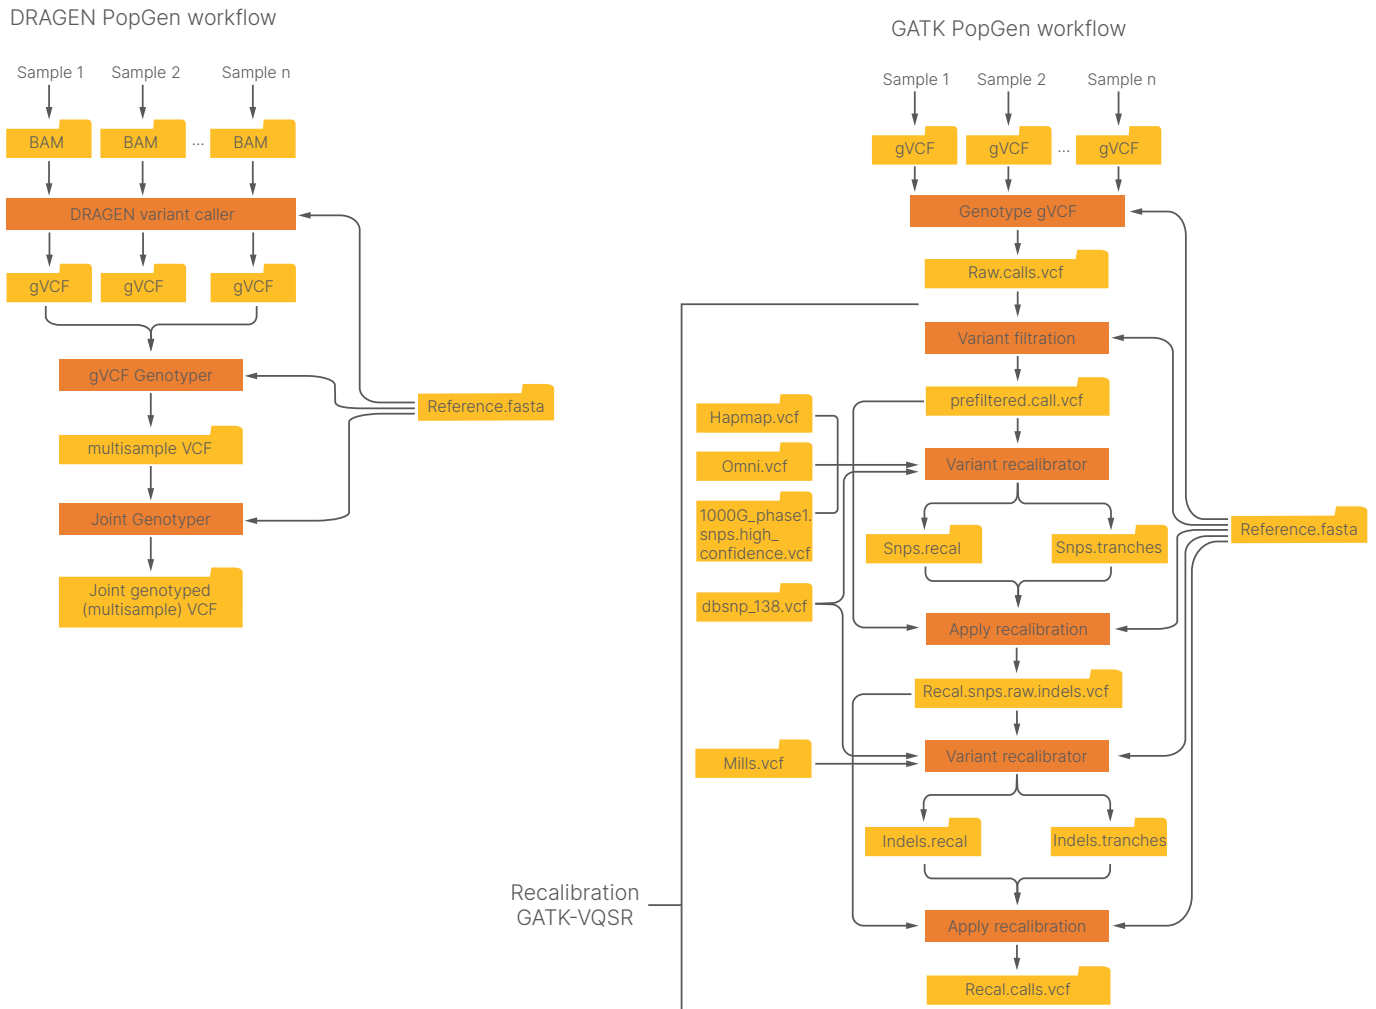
DRAGEN PopGen workflow

Sample 1 Sample 2 Sample n

BAM BAM ... BAM

DRAGEN variant caller

gVCF gVCF gVCF

gVCF Genotyper

multisample VCF

Joint Genotyper

Joint genotyped (multisample) VCF

Reference.fasta

GATK PopGen workflow

Sample 1 Sample 2 Sample n

gVCF gVCF ... gVCF

Genotype gVCF

Raw.calls.vcf

Variant filtration

prefiltered.call.vcf

Hapmap.vcf

Omni.vcf

1000G_phase1.snps.high_confidence.vcf

dbsnp_138.vcf

Variant recalibrator

Snps.recal

Snps.tranches

Apply recalibration

Recal.snps.raw.indels.vcf

Mills.vcf

Variant recalibrator

Indels.recal

Indels.tranches

Apply recalibration

Recal.calls.vcf

Reference.fasta

Recalibration GATK-VQSR